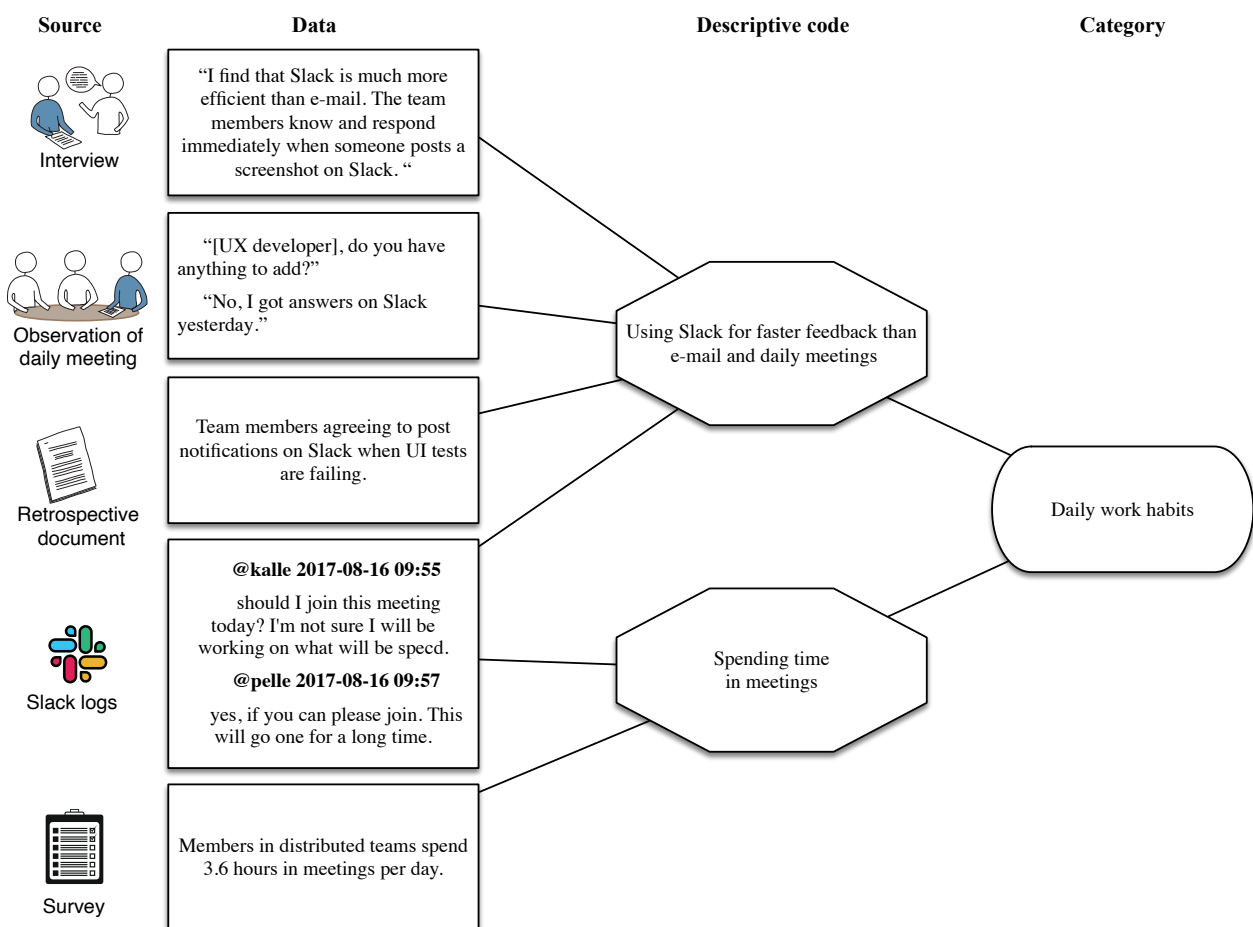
Source

Data

Descriptive code

Category

Interview

"I find that Slack is much more efficient than e-mail. The team members know and respond immediately when someone posts a screenshot on Slack. "

Observation of daily meeting

"[UX developer], do you have anything to add?"

"No, I got answers on Slack yesterday."

Using Slack for faster feedback than e-mail and daily meetings

Retrospective document

Team members agreeing to post notifications on Slack when UI tests are failing.

Daily work habits

Slack logs

@kalle 2017-08-16 09:55

should I join this meeting today? I'm not sure I will be working on what will be specd.

@pelle 2017-08-16 09:57

yes, if you can please join. This will go one for a long time.

Spending time in meetings

Survey

Members in distributed teams spend 3.6 hours in meetings per day.